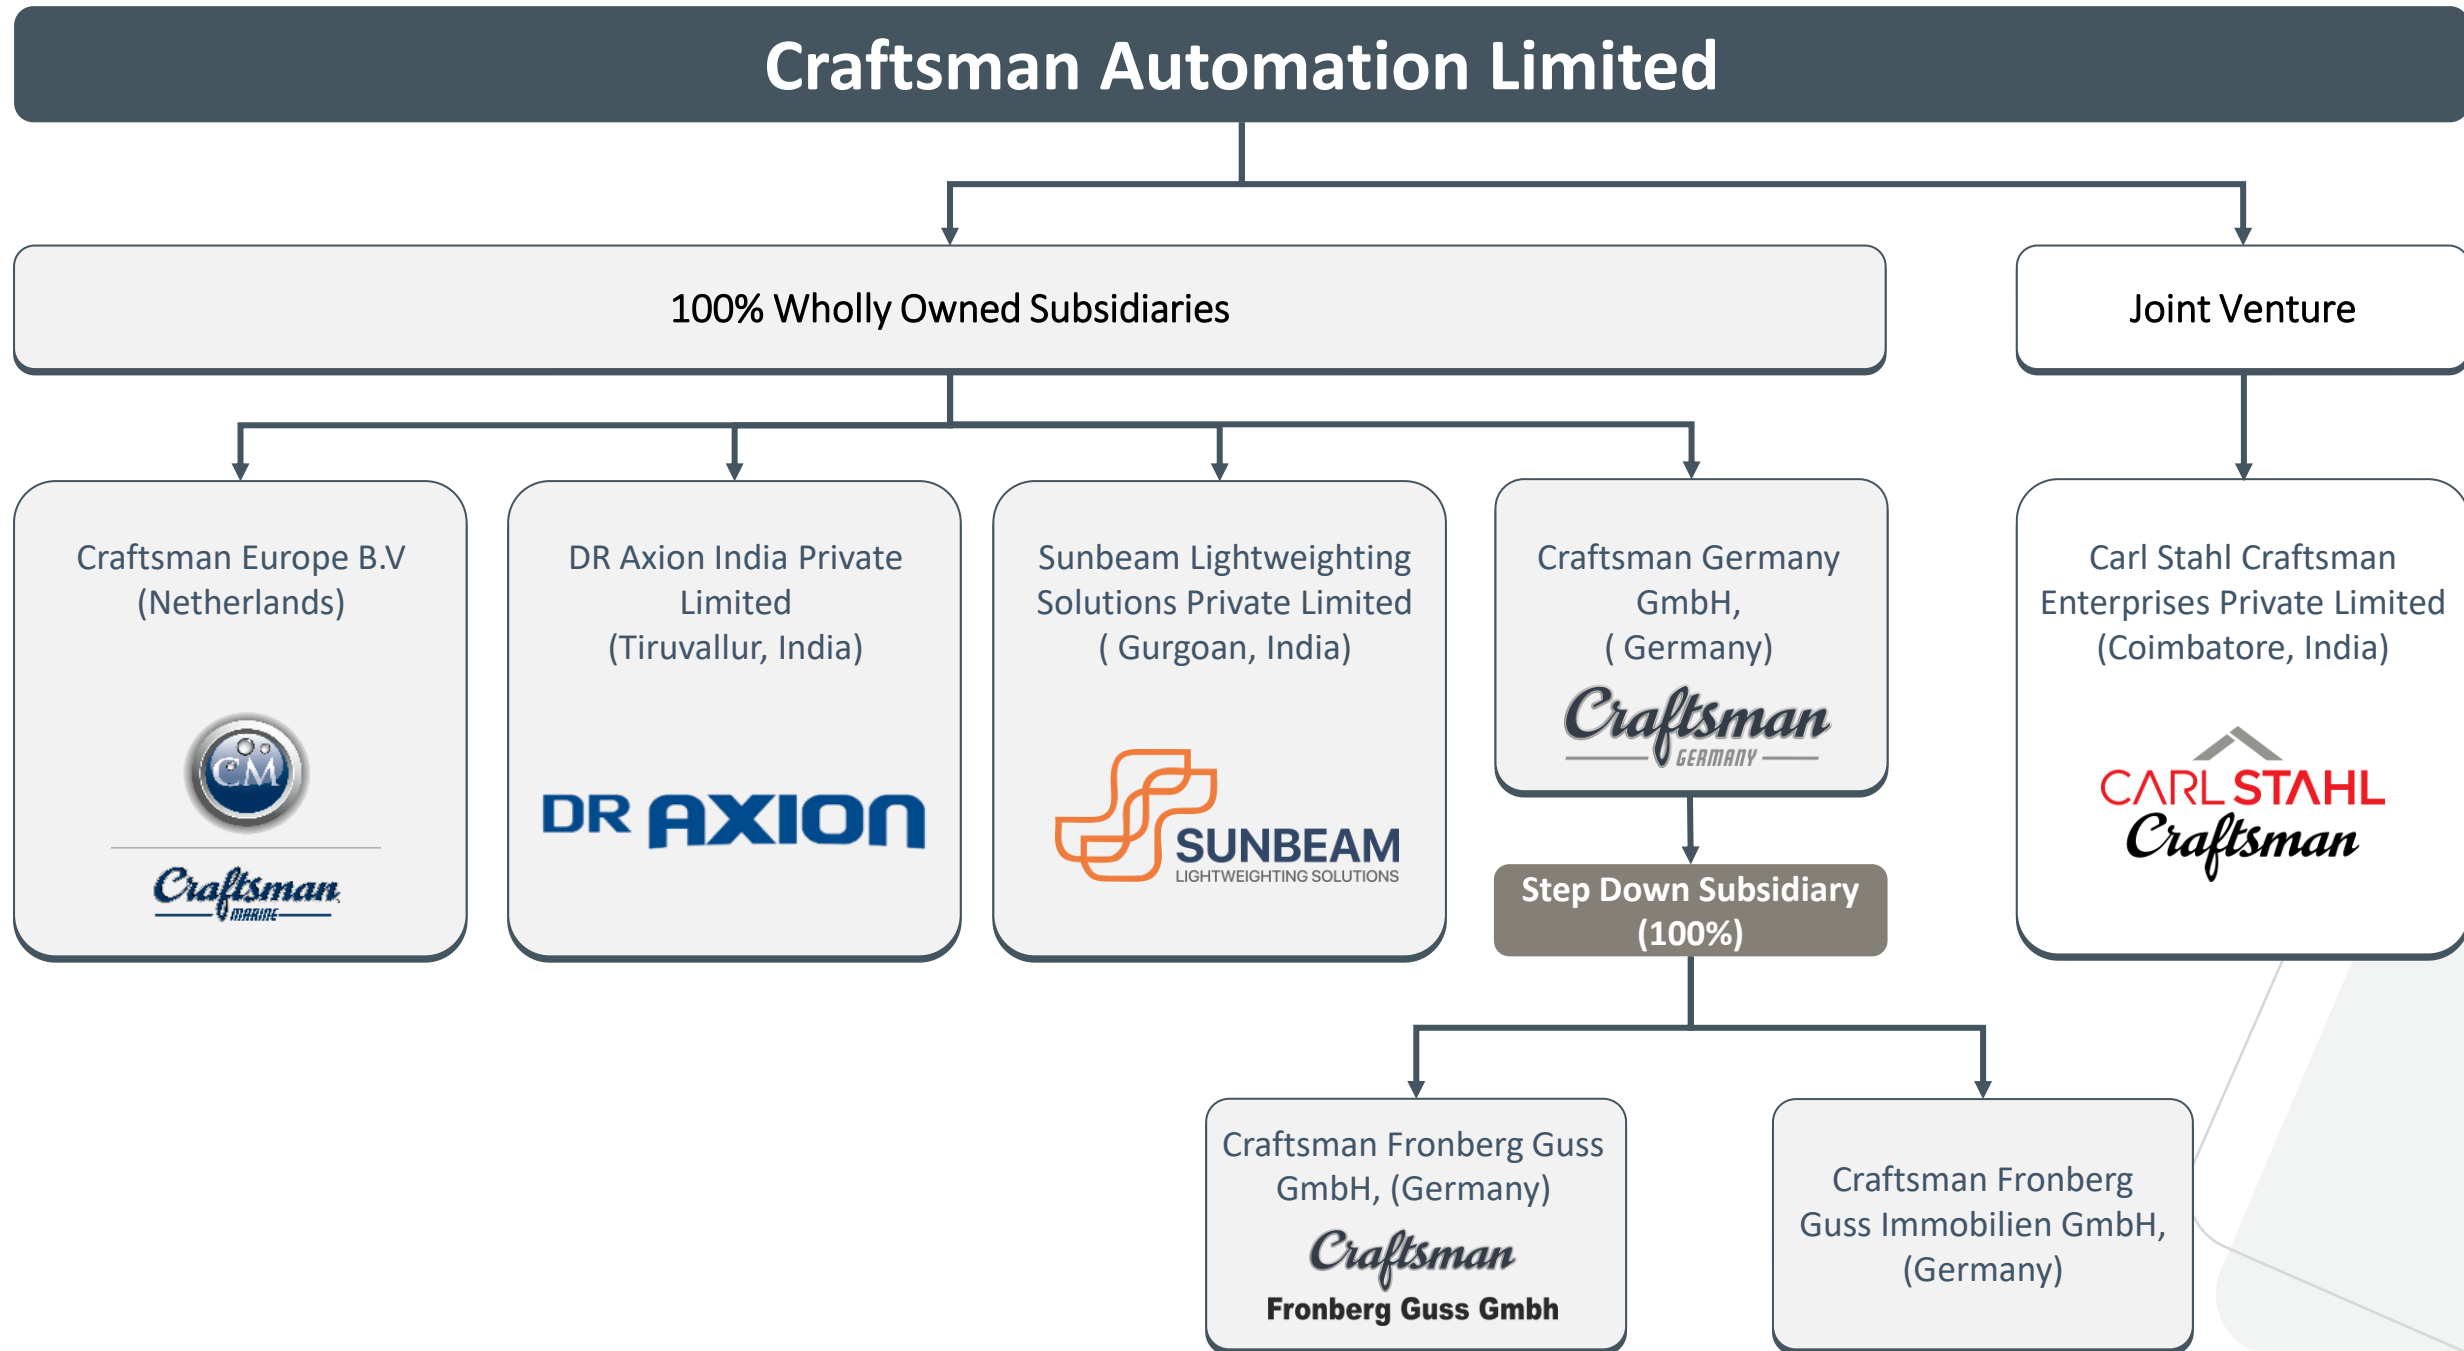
Craftsman Automation Limited

100% Wholly Owned Subsidiaries

Joint Venture

Craftsman Europe B.V (Netherlands)

CM

Craftsman MARINE

DR Axion India Private Limited (Tiruvallur, India)

DR AXION

Sunbeam Lightweighting Solutions Private Limited ( Gurgoan, India)

SUNBEAM LIGHTWEIGHTING SOLUTIONS

Craftsman Germany GmbH, ( Germany)

Craftsman GERMANY

Carl Stahl Craftsman Enterprises Private Limited (Coimbatore, India)

CARL STAHL Craftsman

Step Down Subsidiary (100%)

Craftsman Fronberg Guss GmbH, (Germany)

Craftsman Fronberg Guss Gmbh

Craftsman Fronberg Guss Immobilien GmbH, (Germany)